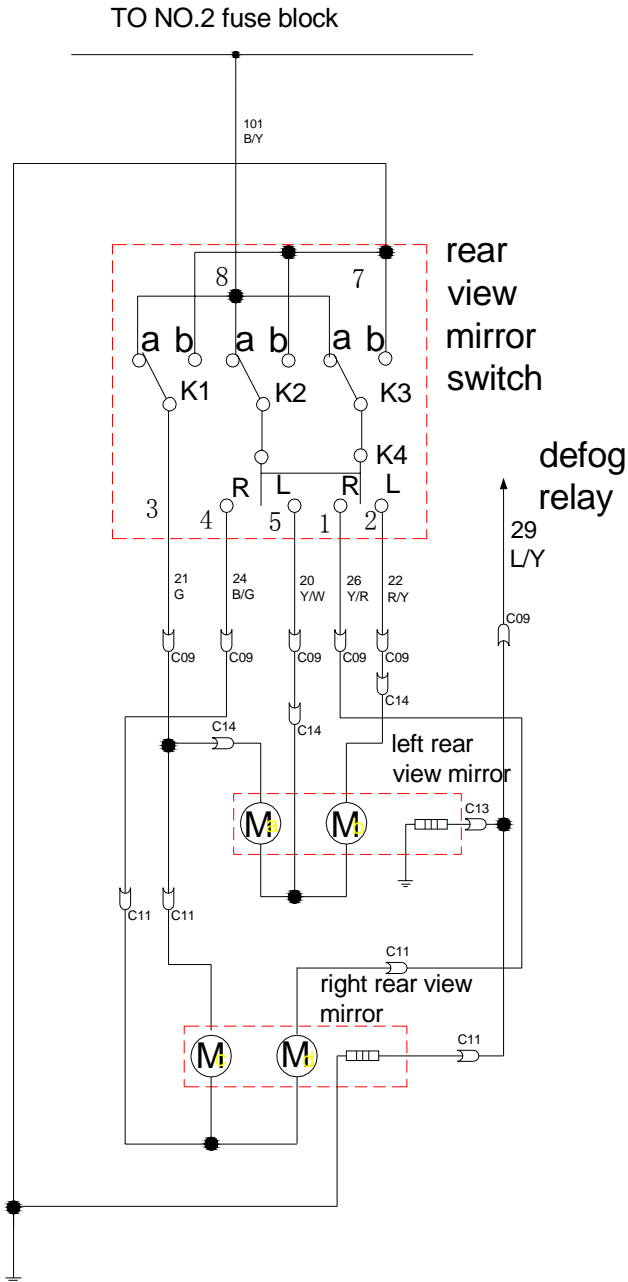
TO NO.2 fuse block

101
B/Y

rear view mirror switch

8 7

a b a b a b

K1 K2 K3

K4

R L R L

3 4 5 1 2

defog relay

29
L/Y

21
G

24
B/G

20
Y/W

26
Y/R

22
R/Y

C09 C09 C09 C09 C09 C09

C14

C14

C14

left rear view mirror

M a M b

C13

C11 C11

C11

right rear view mirror

M c M d

C11